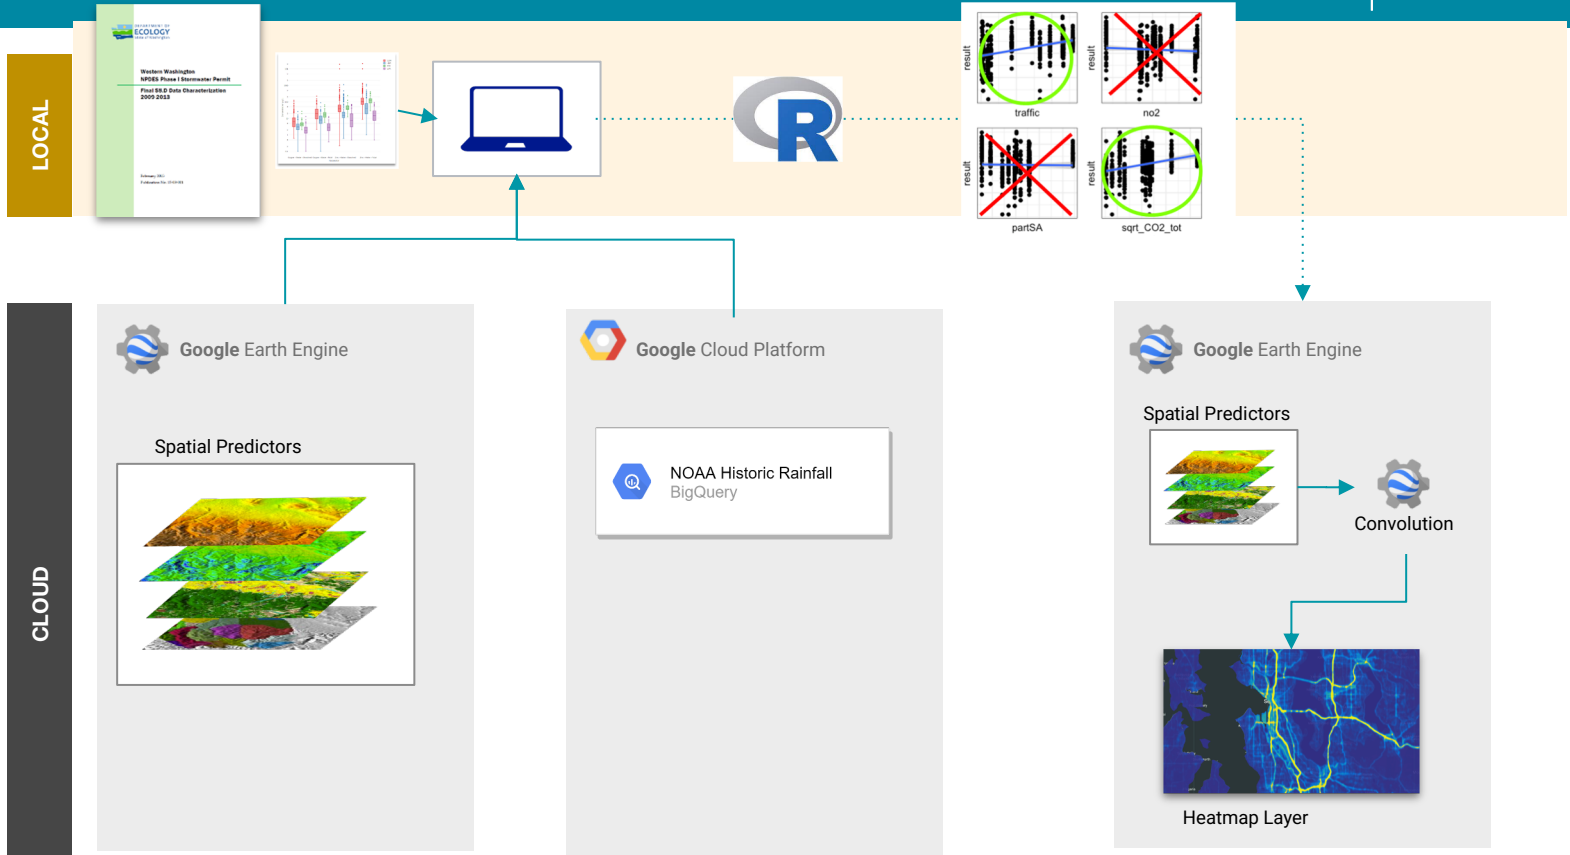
LOCAL

DEPARTMENT OF ECOLOGY State of Washington

Western Washington NPDES Phase I Stormwater Permit

Final S8.D Data Characterization 2009-2013

R

result
traffic

result
no2

result
partSA

result
sqrt_CO2_tot

CLOUD

Google Earth Engine

Spatial Predictors

Google Cloud Platform

NOAA Historic Rainfall
BigQuery

Google Earth Engine

Spatial Predictors

Convolution

Heatmap Layer